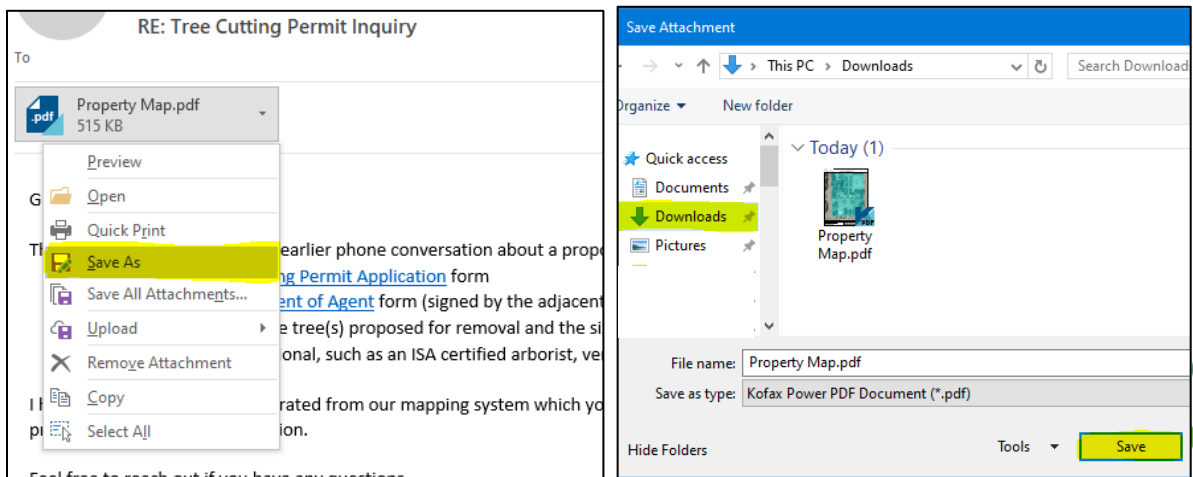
RE: Tree Cutting Permit Inquiry

To

.pdf Property Map.pdf
515 KB

Preview
Open
Quick Print
Save As
Save All Attachments...
Upload
Remove Attachment
Copy
Select All

G

Th earlier phone conversation about a propo
ng Permit Application form
ent of Agent form (signed by the adjacent
e tree(s) proposed for removal and the si
onal, such as an ISA certified arborist, ve

I h rated from our mapping system which yo
pr ion.

Save Attachment

This PC › Downloads

Search Download

Organize ▾ New folder

Quick access
Documents
Downloads
Pictures

Today (1)

Property Map.pdf

File name: Property Map.pdf
Save as type: Kofax Power PDF Document (*.pdf)

Hide Folders

Tools ▾

Save